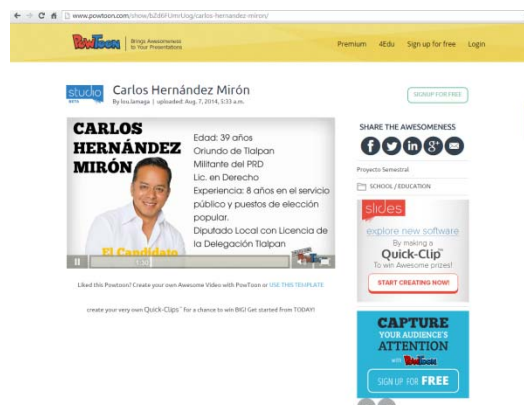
www.powtoon.com/show/bZd6FUmUog/carlos-hernandez-miron/

PowToon Brings Awesomeness to Your Presentations

Premium 4Edu Sign up for free Login

studio BETA

Carlos Hernández Mirón

By lvu.lamaga | uploaded: Aug. 7, 2014, 5:33 a.m.

SIGNUP FOR FREE

CARLOS HERNÁNDEZ MIRÓN

Edad: 39 años

Oriundo de Tlalpan

Militante del PRD

Lic. en Derecho

Experiencia: 8 años en el servicio público y puestos de elección popular.

Diputado Local con Licencia de la Delegación Tlalpan

El Candidato

SHARE THE AWESOMENESS

Proyecto Semestral

SCHOOL / EDUCATION

slides

explore new software

By making a Quick-Clip™ to win Awesome prizes!

START CREATING NOW!

Liked this Powtoon? Create your own Awesome Video with PowToon or USE THIS TEMPLATE

create your very own Quick-Clips™ for a chance to win BIG! Get started from TODAY!

CAPTURE YOUR AUDIENCE'S ATTENTION with PowToon

SIGN UP FOR FREE